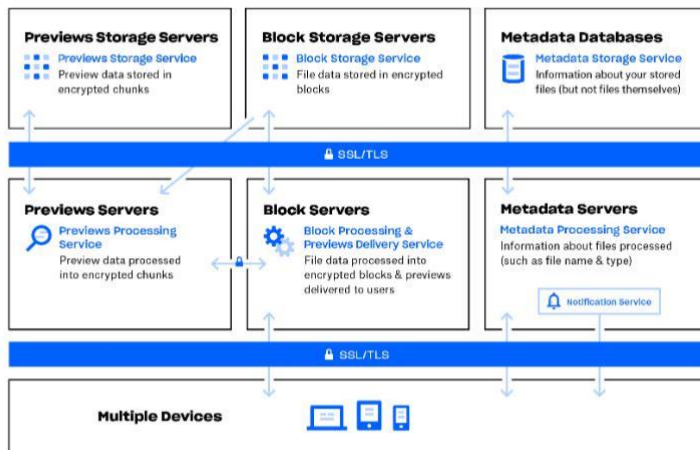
Previews Storage Servers

Previews Storage Service

Preview data stored in encrypted chunks

Block Storage Servers

Block Storage Service

File data stored in encrypted blocks

Metadata Databases

Metadata Storage Service

Information about your stored files (but not files themselves)

SSL/TLS

Previews Servers

Previews Processing Service

Preview data processed into encrypted chunks

Block Servers

Block Processing & Previews Delivery Service

File data processed into encrypted blocks & previews delivered to users

Metadata Servers

Metadata Processing Service

Information about files processed (such as file name & type)

Notification Service

SSL/TLS

Multiple Devices